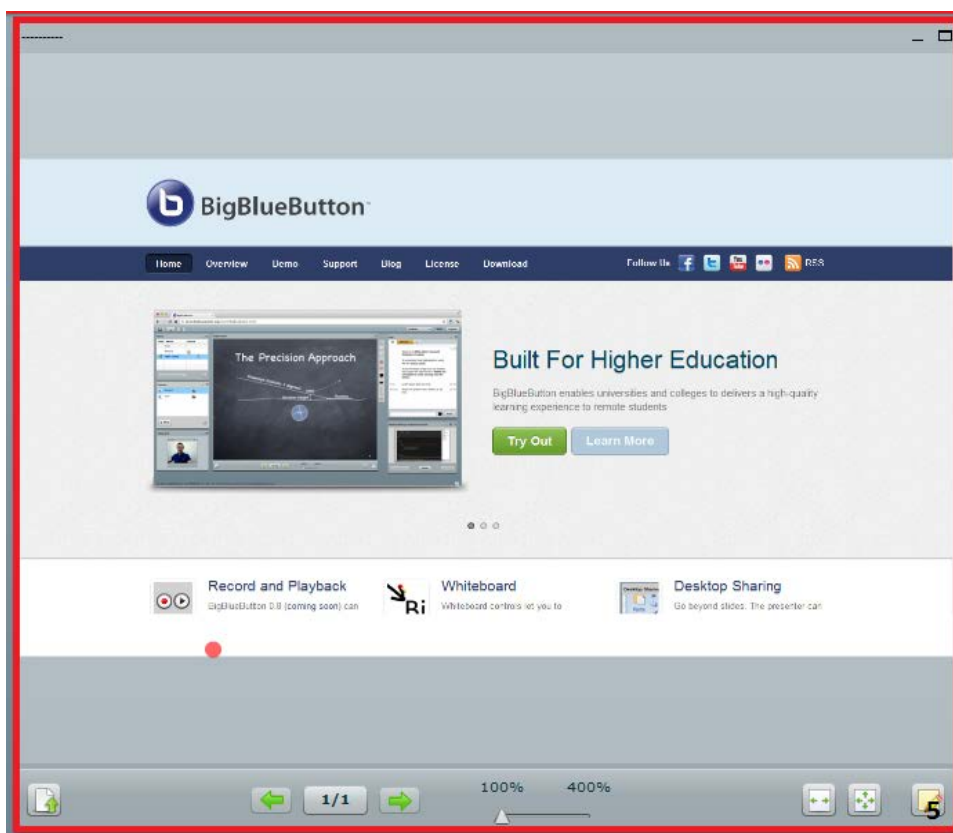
----------

BigBlueButton

Home Overview Demo Support Blog License Download Follow Us RSS

The Precision Approach

Built For Higher Education

BigBlueButton enables universities and colleges to delivers a high-quality learning experience to remote students

Try Out Learn More

Record and Playback
BigBlueButton 0.8 (coming soon) can

Whiteboard
Whiteboard controls let you to

Desktop Sharing
Go beyond slides. The presenter can

1/1

100% 400%

5